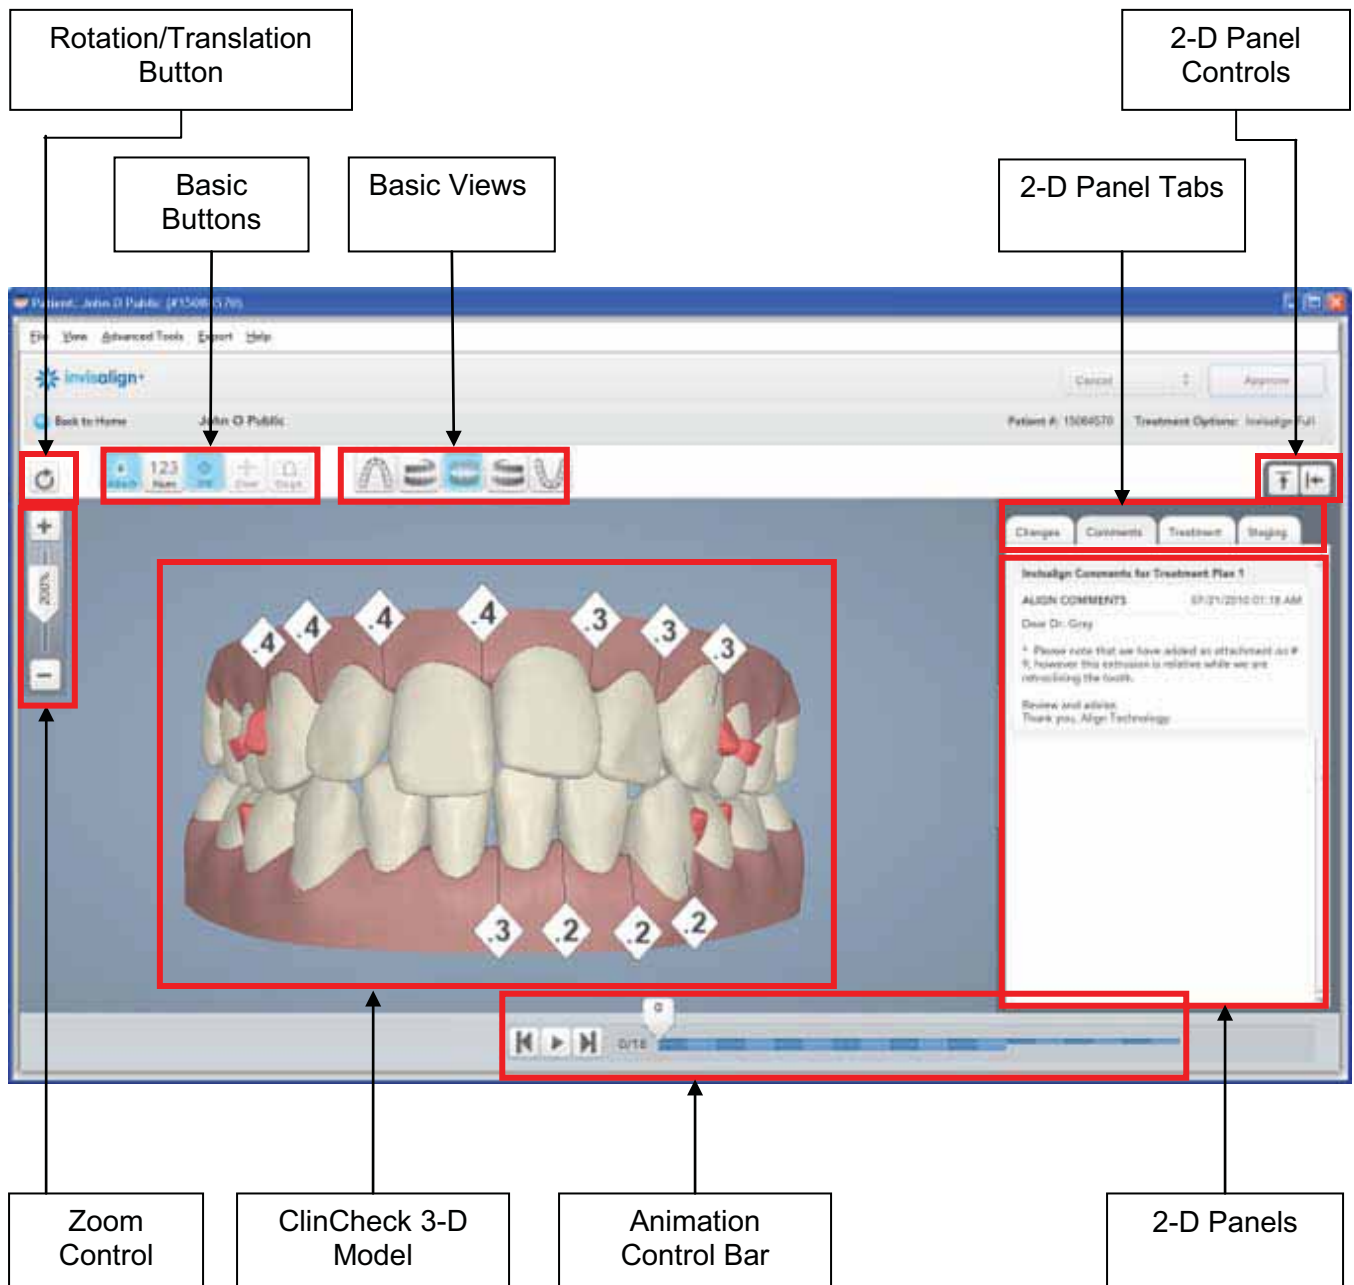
Rotation/Translation Button

2-D Panel Controls

Basic Buttons

Basic Views

2-D Panel Tabs

Patient: John D Public (#15084570)

File View Advanced Tools Export Help

invisalign

Cancel

Approve

Back to Home

John D Public

Patient #: 15084570

Treatment Options: Invisalign Full

123

Changes

Comments

Treatment

Staging

Invisalign Comments for Treatment Plan 1

ALIGN COMMENTS

07/21/2010 01:18 AM

Dear Dr. Grey

* Please note that we have added an attachment on # 9, however this extrusion is relative while we are retroclining the tooth.

Review and advise.
Thank you, Align Technology

200%

.4 .4 .4 .4 .3 .3 .3

.3 .2 .2 .2

0

0/18

Zoom Control

ClinCheck 3-D Model

Animation Control Bar

2-D Panels